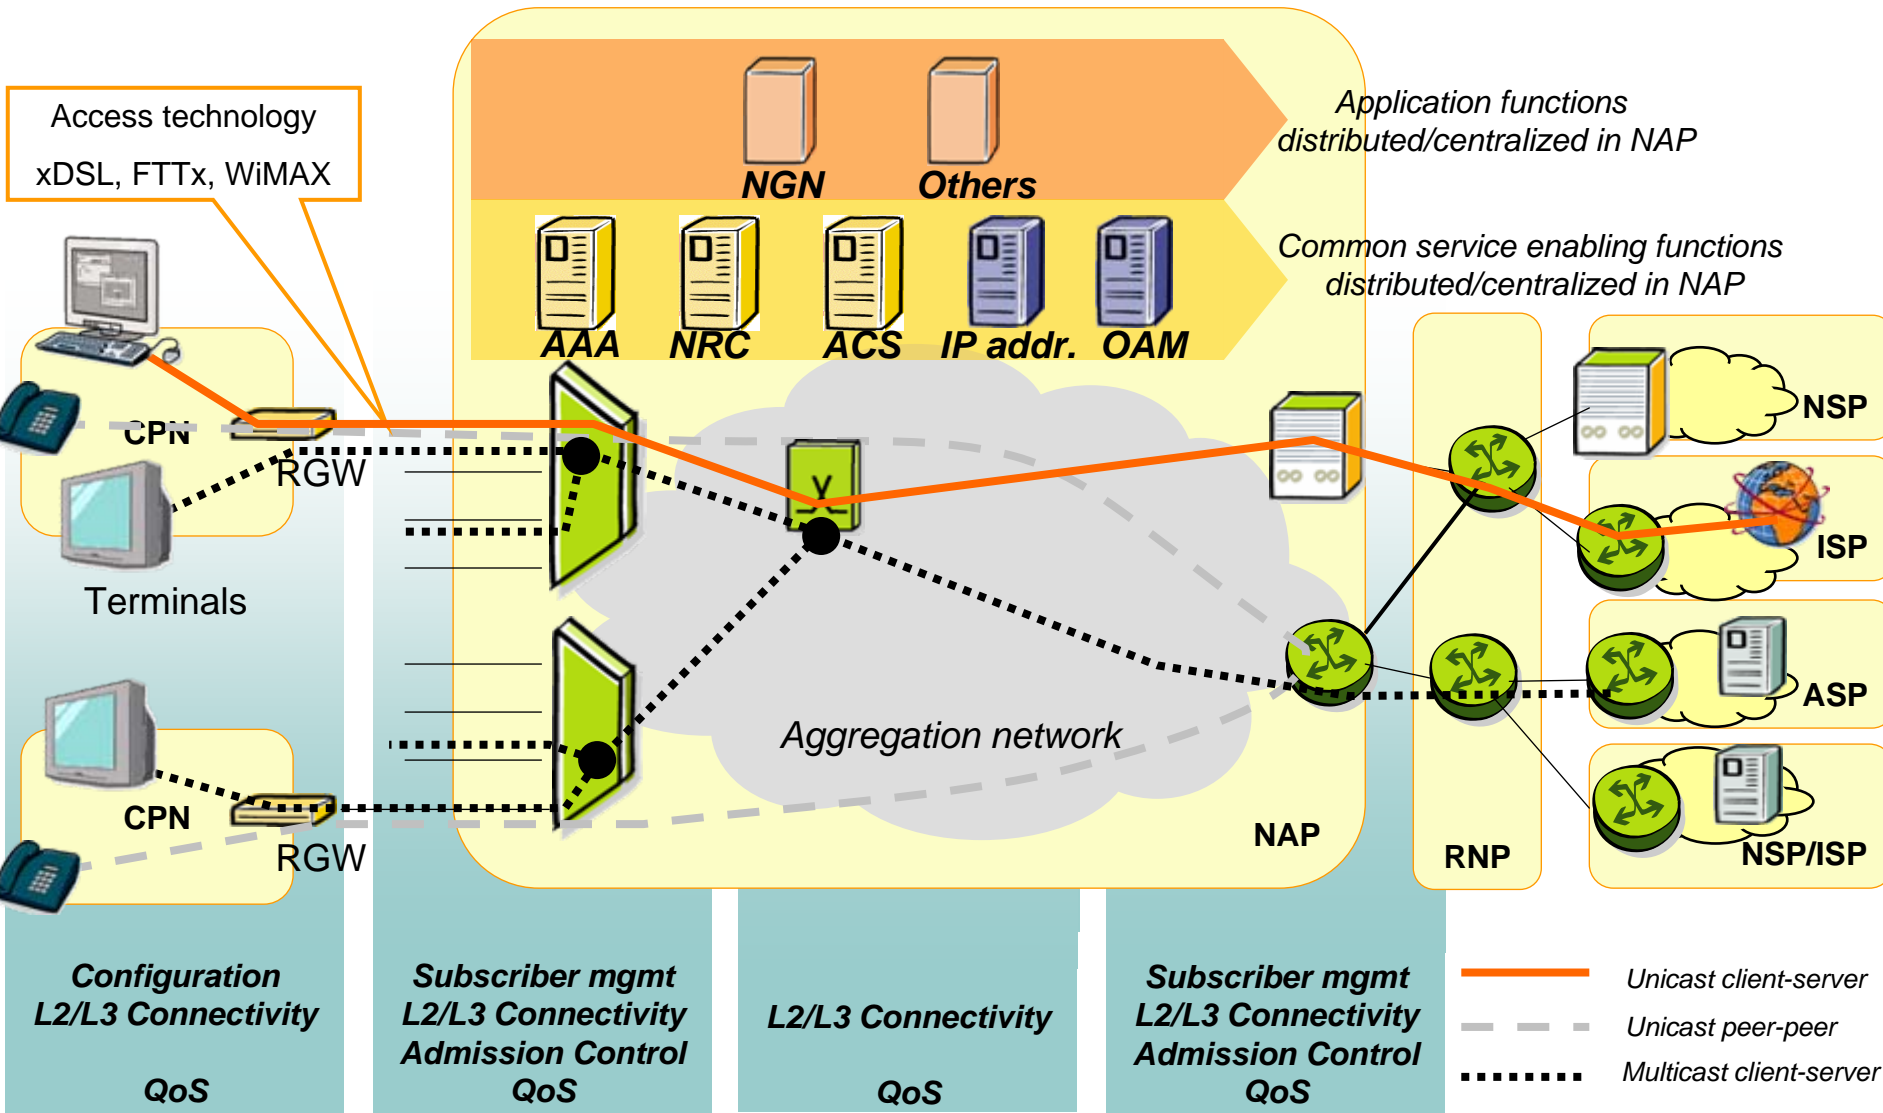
Access technology
xDSL, FTTx, WiMAX

NGN
Others

Application functions distributed/centralized in NAP

AAA
NRC
ACS
IP addr.
OAM

Common service enabling functions distributed/centralized in NAP

CPN
RGW
Terminals

NSP
ISP
ASP
NSP/ISP

Aggregation network

CPN
RGW

NAP
RNP

Configuration
L2/L3 Connectivity
QoS

Subscriber mgmt
L2/L3 Connectivity
Admission Control
QoS

L2/L3 Connectivity
QoS

Subscriber mgmt
L2/L3 Connectivity
Admission Control
QoS

Unicast client-server
Unicast peer-peer
Multicast client-server